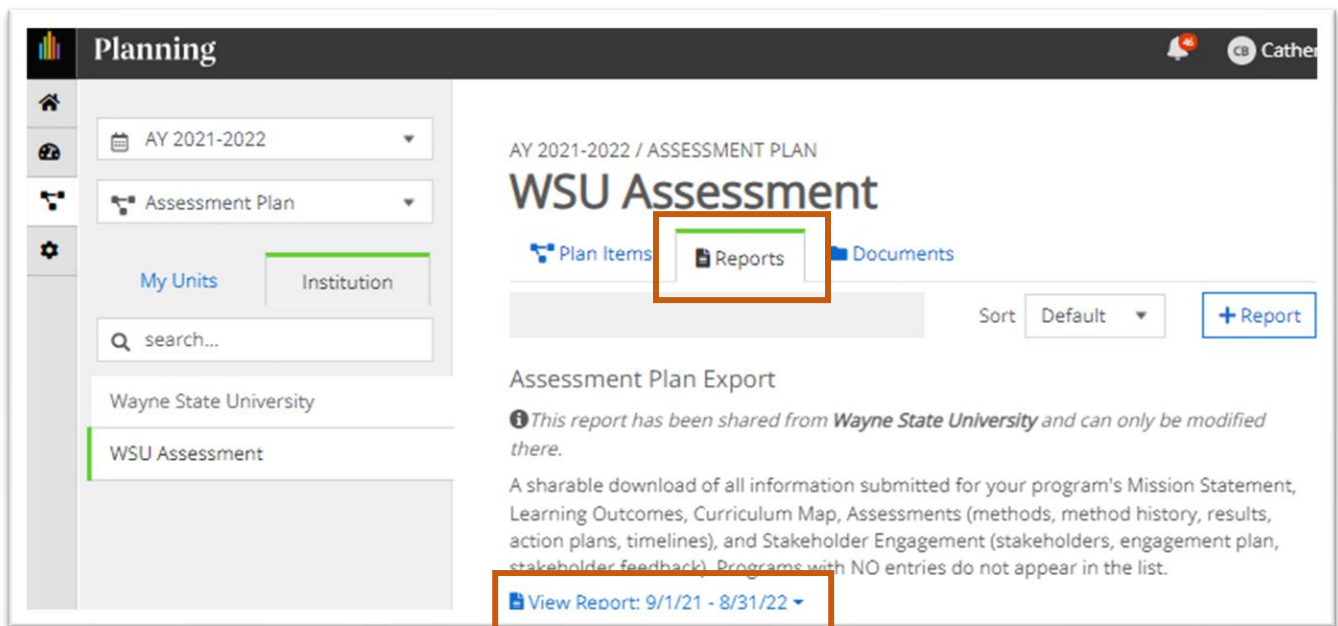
Planning

46

CB Cather

AY 2021-2022

Assessment Plan

My Units

Institution

search...

Wayne State University

WSU Assessment

AY 2021-2022 / ASSESSMENT PLAN

WSU Assessment

Plan Items

Reports

Documents

Sort Default

+ Report

Assessment Plan Export

This report has been shared from **Wayne State University** and can only be modified there.

A sharable download of all information submitted for your program's Mission Statement, Learning Outcomes, Curriculum Map, Assessments (methods, method history, results, action plans, timelines), and Stakeholder Engagement (stakeholders, engagement plan, stakeholder feedback). Programs with NO entries do not appear in the list.

View Report: 9/1/21 - 8/31/22